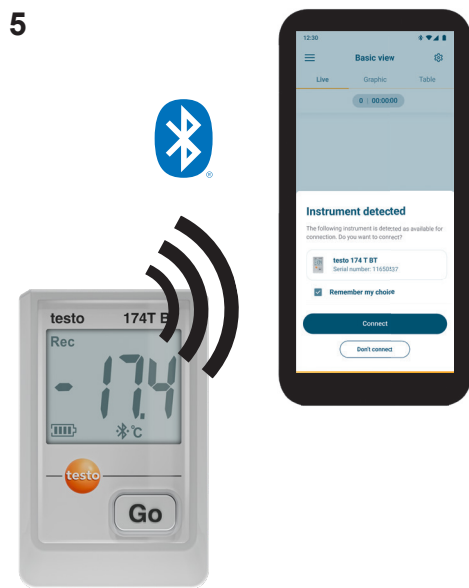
5

12:30

Basic view

Live Graphic Table

0 | 00:00:00

Instrument detected

The following instrument is detected as available for connection. Do you want to connect?

testo 174 T BT
Serial number: 11650137

Remember my choice

Connect

Don't connect

testo 174T BT

Rec

-17.4

°C

testo

Go